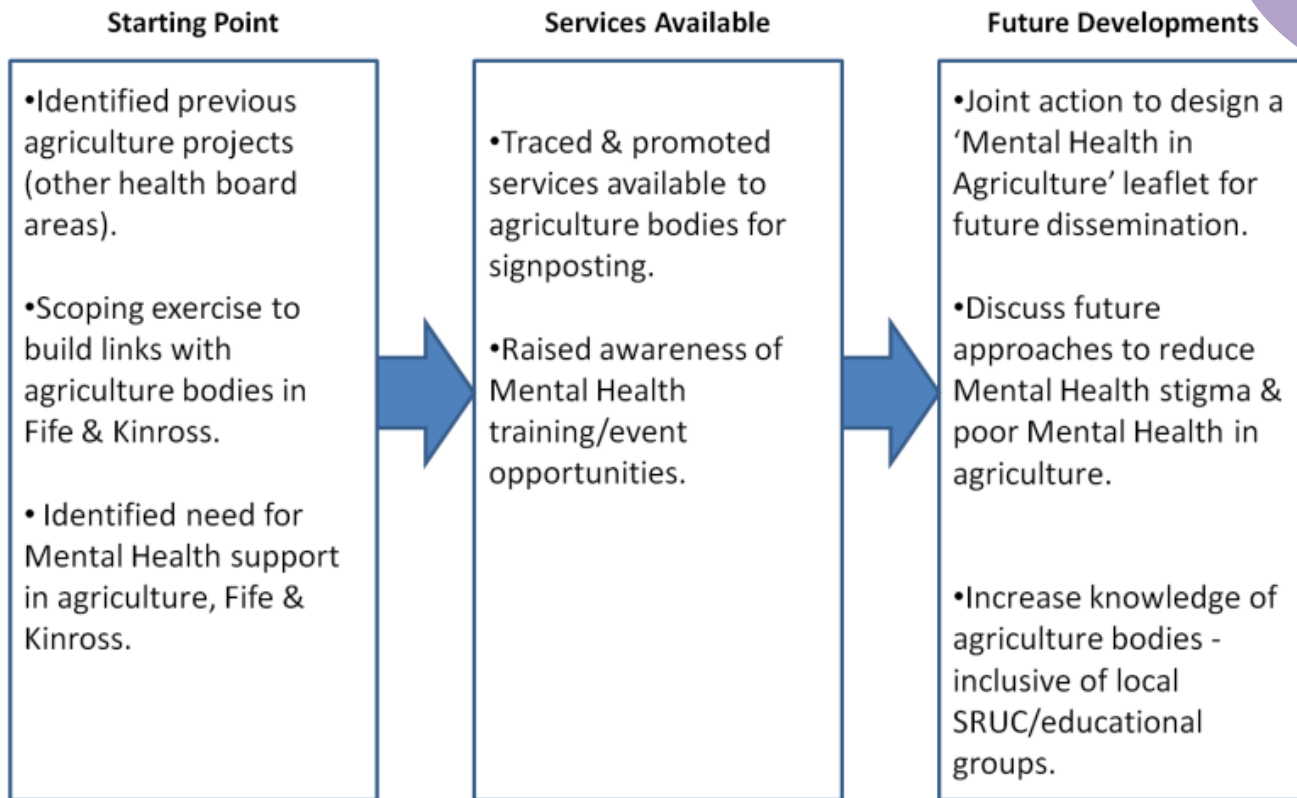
Starting Point

•Identified previous agriculture projects (other health board areas).

•Scoping exercise to build links with agriculture bodies in Fife & Kinross.

• Identified need for Mental Health support in agriculture, Fife & Kinross.

Services Available

•Traced & promoted services available to agriculture bodies for signposting.

•Raised awareness of Mental Health training/event opportunities.

Future Developments

•Joint action to design a 'Mental Health in Agriculture' leaflet for future dissemination.

•Discuss future approaches to reduce Mental Health stigma & poor Mental Health in agriculture.

•Increase knowledge of agriculture bodies - inclusive of local SRUC/educational groups.